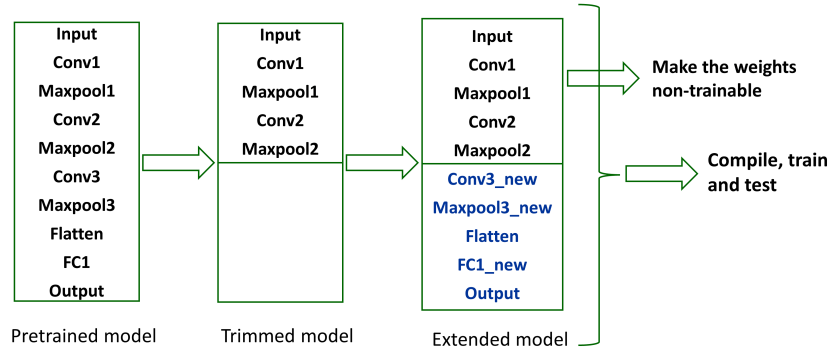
Input
Conv1
Maxpool1
Conv2
Maxpool2
Conv3
Maxpool3
Flatten
FC1
Output

Pretrained model

Input
Conv1
Maxpool1
Conv2
Maxpool2

Trimmed model

Input
Conv1
Maxpool1
Conv2
Maxpool2
Conv3_new
Maxpool3_new
Flatten
FC1_new
Output

Extended model

Make the weights non-trainable

Compile, train and test